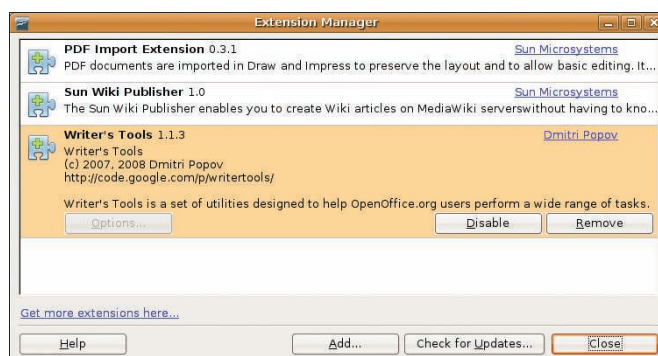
Extension Manager

PDF Import Extension 0.3.1
Sun Microsystems
PDF documents are imported in Draw and Impress to preserve the layout and to allow basic editing. It...

Sun Wiki Publisher 1.0
Sun Microsystems
The Sun Wiki Publisher enables you to create Wiki articles on MediaWiki serverswithout having to kno...

Writer's Tools 1.1.3
Dmitri Popov
Writer's Tools
(c) 2007, 2008 Dmitri Popov
http://code.google.com/p/writertools/

Writer's Tools is a set of utilities designed to help OpenOffice.org users perform a wide range of tasks.

Options...
Disable
Remove

Get more extensions here...

Help
Add...
Check for Updates...
Close